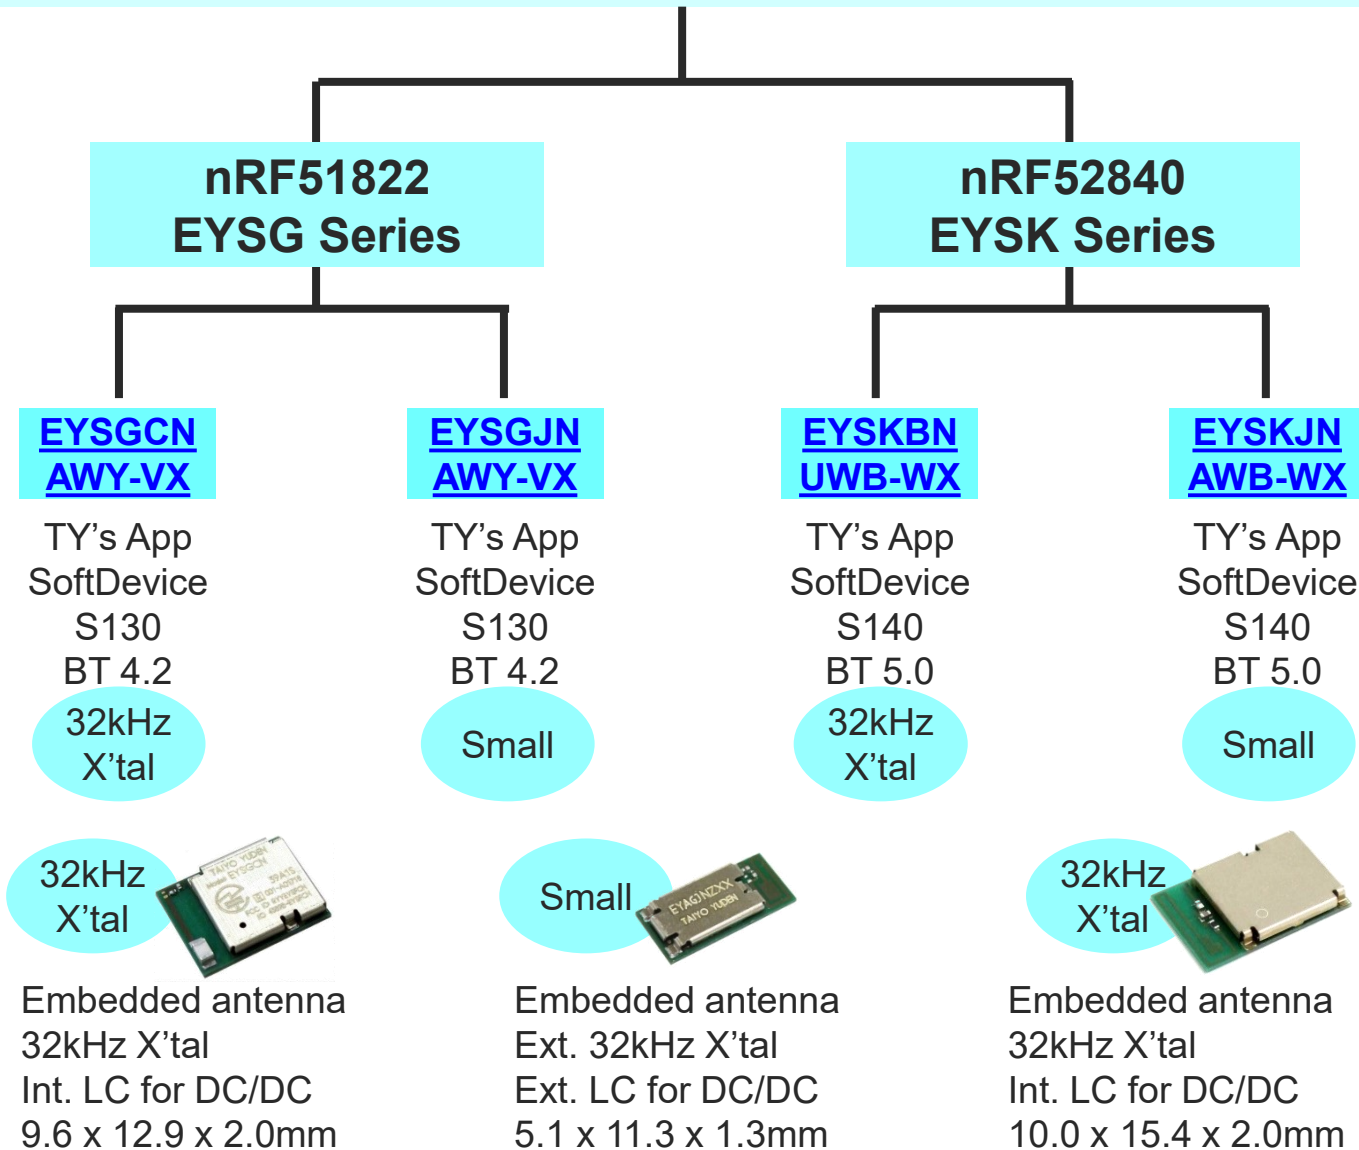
nRF51822
EYSG Series

nRF52840
EYSK Series

EYSGCN
AWY-VX

TY's App
SoftDevice
S130
BT 4.2

32kHz
X'tal

EYSGJN
AWY-VX

TY's App
SoftDevice
S130
BT 4.2

Small

EYSKBN
UWB-WX

TY's App
SoftDevice
S140
BT 5.0

32kHz
X'tal

EYSKJN
AWB-WX

TY's App
SoftDevice
S140
BT 5.0

Small

32kHz
X'tal

TAIYO YUDEN
EYSGCN

Embedded antenna
32kHz X'tal
Int. LC for DC/DC
9.6 x 12.9 x 2.0mm

Small

EYAGJNZXX
TAIYO YUDEN

Embedded antenna
Ext. 32kHz X'tal
Ext. LC for DC/DC
5.1 x 11.3 x 1.3mm

32kHz
X'tal

Embedded antenna
32kHz X'tal
Int. LC for DC/DC
10.0 x 15.4 x 2.0mm